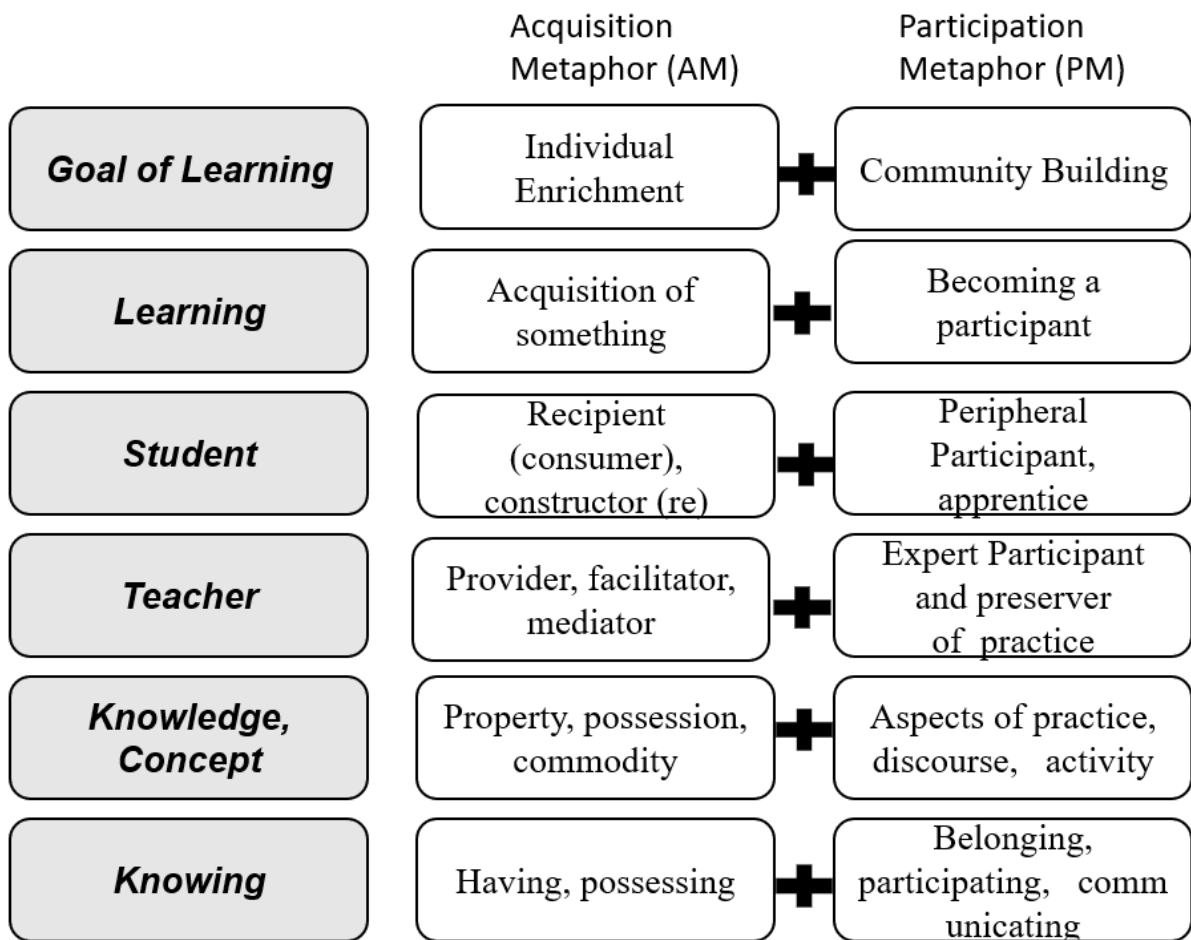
| | Acquisition Metaphor (AM) | | Participation Metaphor (PM) |
|---|---|---|---|
| ***Goal of Learning*** | Individual Enrichment | + | Community Building |
| ***Learning*** | Acquisition of something | + | Becoming a participant |
| ***Student*** | Recipient (consumer), constructor (re) | + | Peripheral Participant, apprentice |
| ***Teacher*** | Provider, facilitator, mediator | + | Expert Participant and preserver of practice |
| ***Knowledge, Concept*** | Property, possession, commodity | + | Aspects of practice, discourse, activity |
| ***Knowing*** | Having, possessing | + | Belonging, participating, comm unicating |